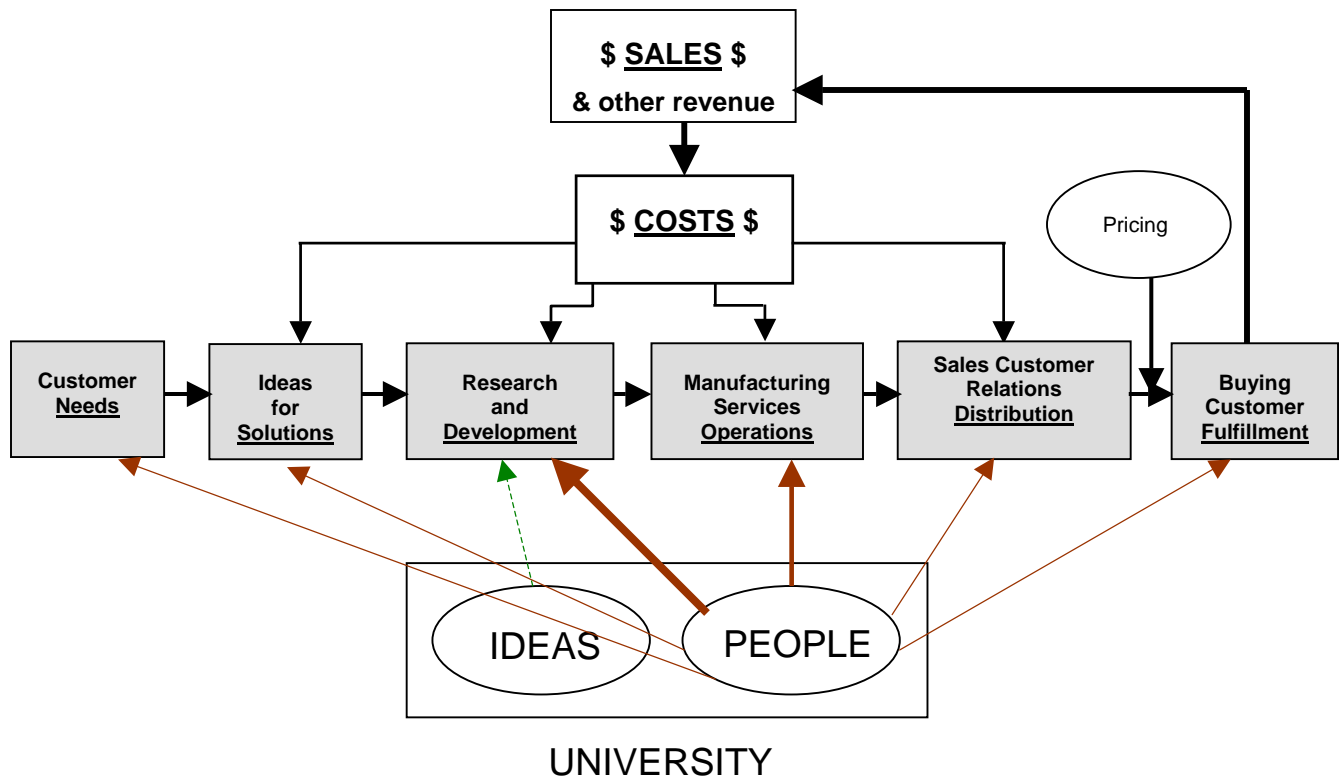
\$ SALES \$
& other revenue

\$ COSTS \$

Pricing

Customer Needs

Ideas for Solutions

Research and Development

Manufacturing Services Operations

Sales Customer Relations Distribution

Buying Customer Fulfillment

IDEAS

PEOPLE

UNIVERSITY